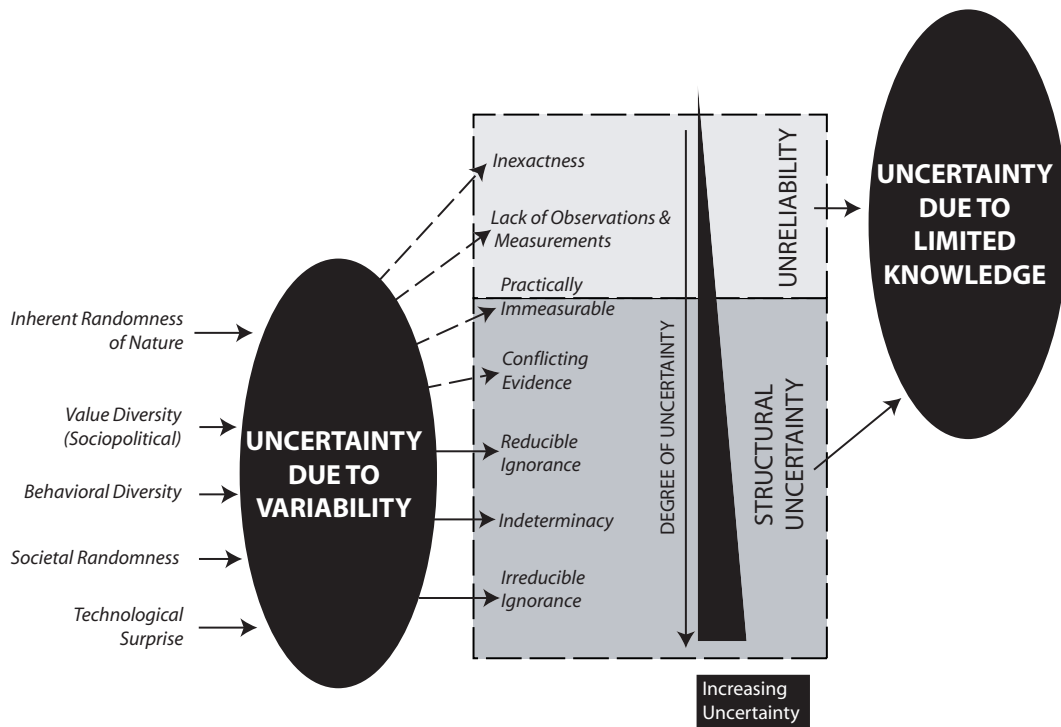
Inherent Randomness of Nature

Value Diversity (Sociopolitical)

Behavioral Diversity

Societal Randomness

Technological Surprise

UNCERTAINTY DUE TO VARIABILITY

Inexactness

Lack of Observations & Measurements

Practically Immeasurable

Conflicting Evidence

Reducible Ignorance

Indeterminacy

Irreducible Ignorance

DEGREE OF UNCERTAINTY

UNRELIABILITY

STRUCTURAL UNCERTAINTY

UNCERTAINTY DUE TO LIMITED KNOWLEDGE

Increasing Uncertainty